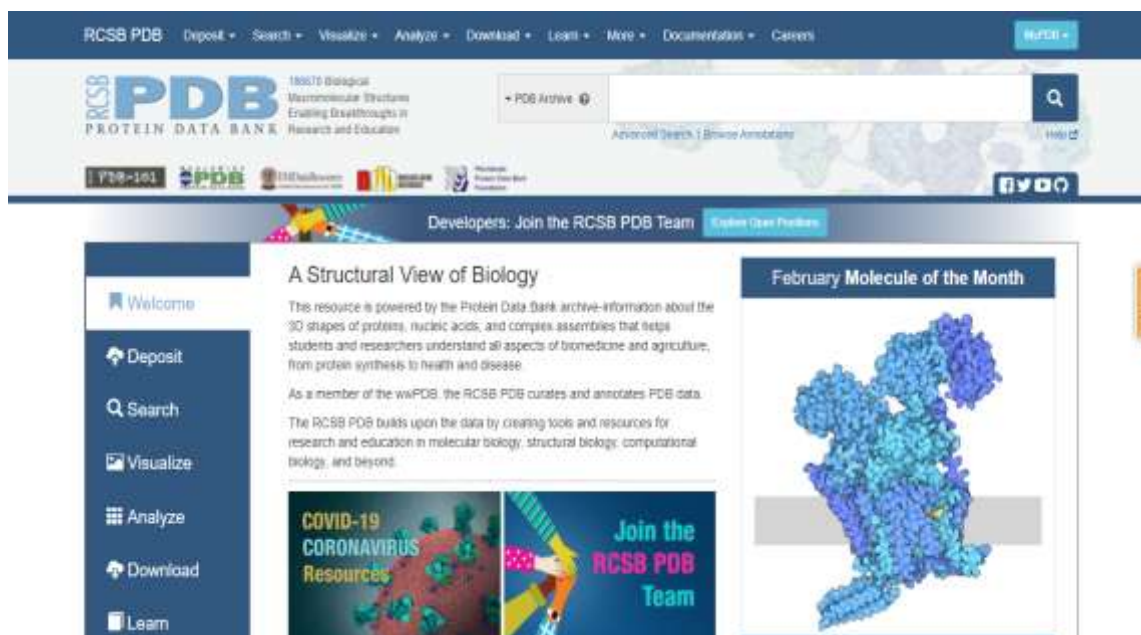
RCSB PDB Deposit ▾ Search ▾ Visualize ▾ Analyze ▾ Download ▾ Learn ▾ More ▾ Documentation ▾ Careers MyPDB ▾

RCSB PDB PROTEIN DATA BANK

186670 Biological Macromolecular Structures Enabling Breakthroughs in Research and Education

▾ PDB Archive

Advanced Search | Browse Annotations

Help

PDB-101 PDB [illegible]

Developers: Join the RCSB PDB Team Explore Open Positions

Welcome

Deposit

Search

Visualize

Analyze

Download

Learn

A Structural View of Biology

This resource is powered by the Protein Data Bank archive-information about the 3D shapes of proteins, nucleic acids, and complex assemblies that helps students and researchers understand all aspects of biomedicine and agriculture, from protein synthesis to health and disease.

As a member of the wwPDB, the RCSB PDB curates and annotates PDB data.

The RCSB PDB builds upon the data by creating tools and resources for research and education in molecular biology, structural biology, computational biology, and beyond.

COVID-19 CORONAVIRUS Resources

Join the RCSB PDB Team

February Molecule of the Month